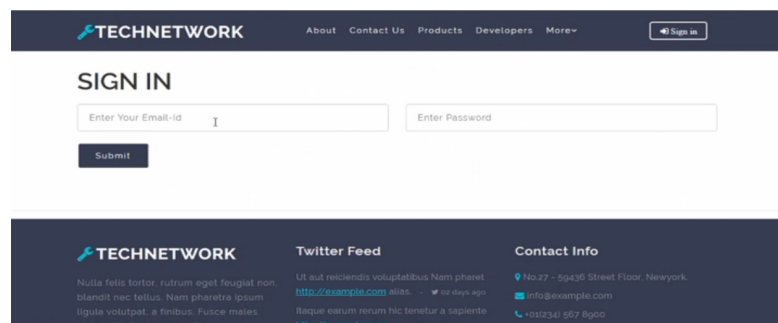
TECHNETWORK

About Contact Us Products Developers More

Sign in

SIGN IN

Enter Your Email-Id

Enter Password

Submit

TECHNETWORK

Nulla felis tortor, rutrum eget feugiat non, blandit nec tellus. Nam pharetra ipsum ligula volutpat, a finibus. Fusce males

Twitter Feed

Ut aut reiciendis voluptatibus Nam pharet http://example.com alias. - 02 days ago

Itaque earum rerum hic tenetur a sapiente

Contact Info

No.27 - 59436 Street Floor, Newyork.

info@example.com

+01(234) 567 8900